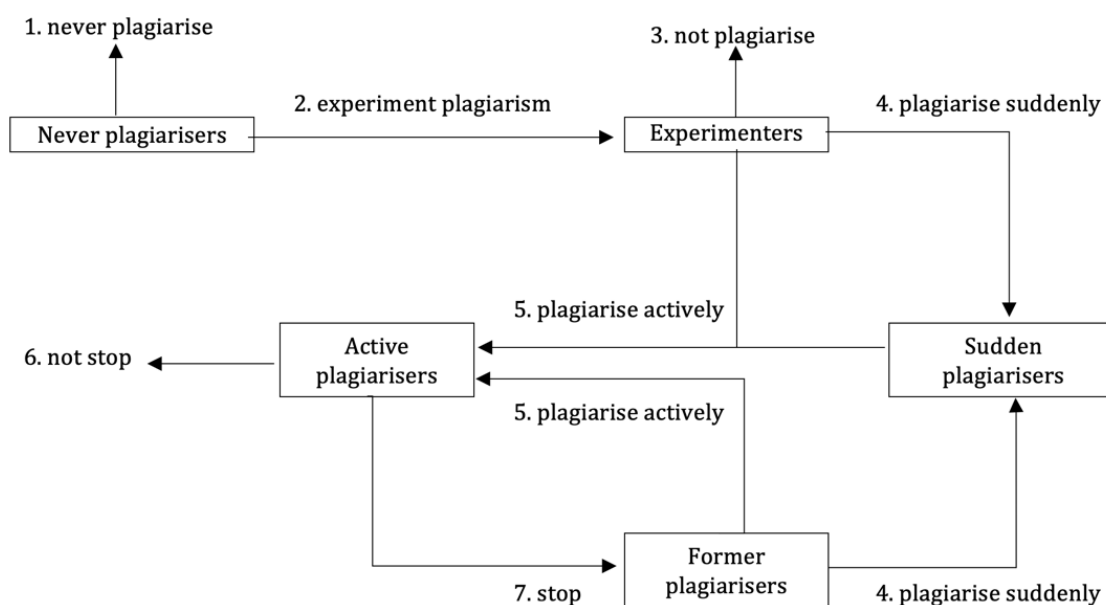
1. never plagiarise

3. not plagiarise

2. experiment plagiarism

4. plagiarise suddenly

Never plagiarisers

Experimenters

5. plagiarise actively

6. not stop

Active plagiarisers

Sudden plagiarisers

5. plagiarise actively

7. stop

Former plagiarisers

4. plagiarise suddenly